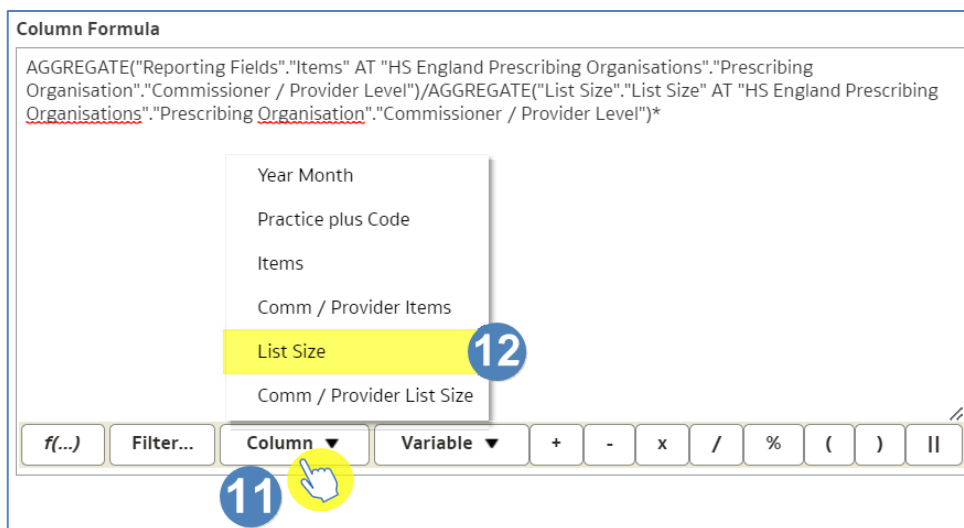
Column Formula

AGGREGATE("Reporting Fields"."Items" AT "HS England Prescribing Organisations"."Prescribing Organisation"."Commissioner / Provider Level")/AGGREGATE("List Size"."List Size" AT "HS England Prescribing Organisations"."Prescribing Organisation"."Commissioner / Provider Level")*

Year Month
Practice plus Code
Items
Comm / Provider Items
List Size
Comm / Provider List Size

12

f(...) Filter... Column ▼ Variable ▼ + - x / % ( ) ||

11